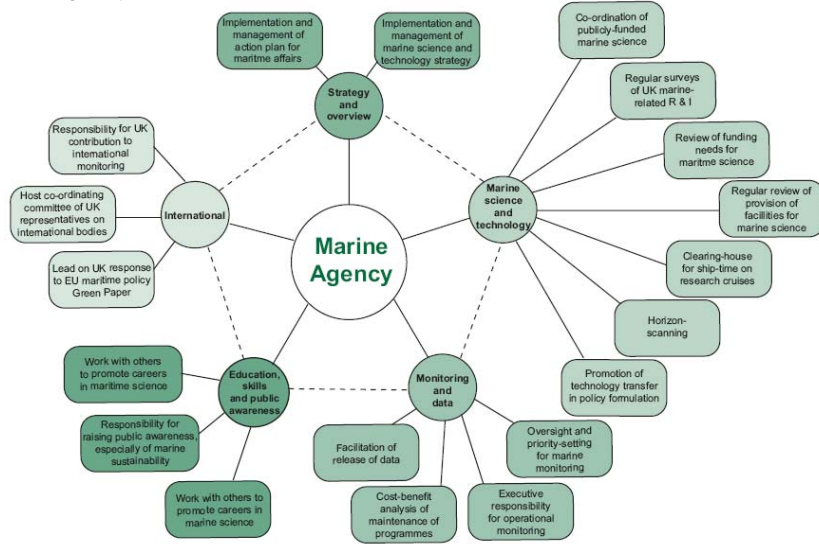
Marine Agency

Strategy and overview

Implementation and management of action plan for maritme affairs

Implementation and management of marine science and technology strategy

Marine science and technology

Co-ordination of publicly-funded marine science

Regular surveys of UK marine-related R & I

Review of funding needs for maritme science

Regular review of provision of facilities for marine science

Clearing-house for ship-time on research cruises

Horizon-scanning

Promotion of technology transfer in policy formulation

Monitoring and data

Oversight and priority-setting for marine monitoring

Executive responsibility for operational monitoring

Cost-benefit analysis of maintenance of programmes

Facilitation of release of data

Education, skills and public awareness

Work with others to promote careers in maritime science

Responsibility for raising public awareness, especially of marine sustainability

Work with others to promote careers in marine science

International

Responsibility for UK contribution to international monitoring

Host co-ordinating committee of UK representatives on international bodies

Lead on UK response to EU maritime policy Green Paper